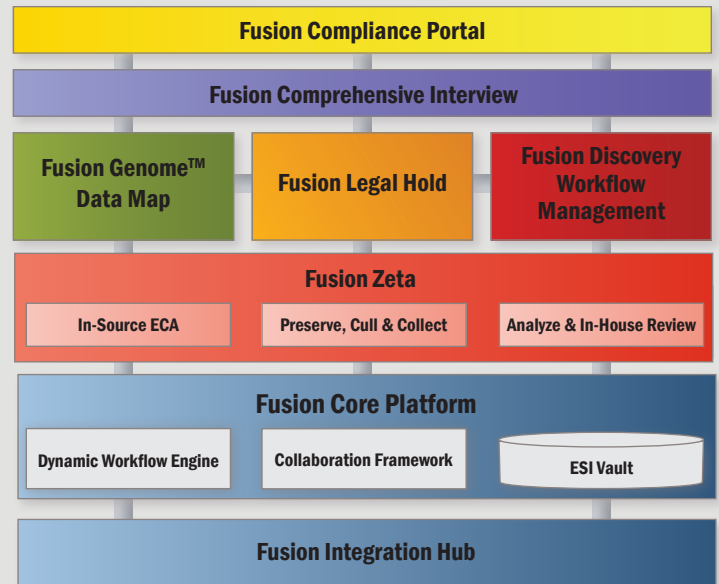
Fusion Compliance Portal

Fusion Comprehensive Interview

Fusion Genome™ Data Map

Fusion Legal Hold

Fusion Discovery Workflow Management

Fusion Zeta

In-Source ECA

Preserve, Cull & Collect

Analyze & In-House Review

Fusion Core Platform

Dynamic Workflow Engine

Collaboration Framework

ESI Vault

Fusion Integration Hub